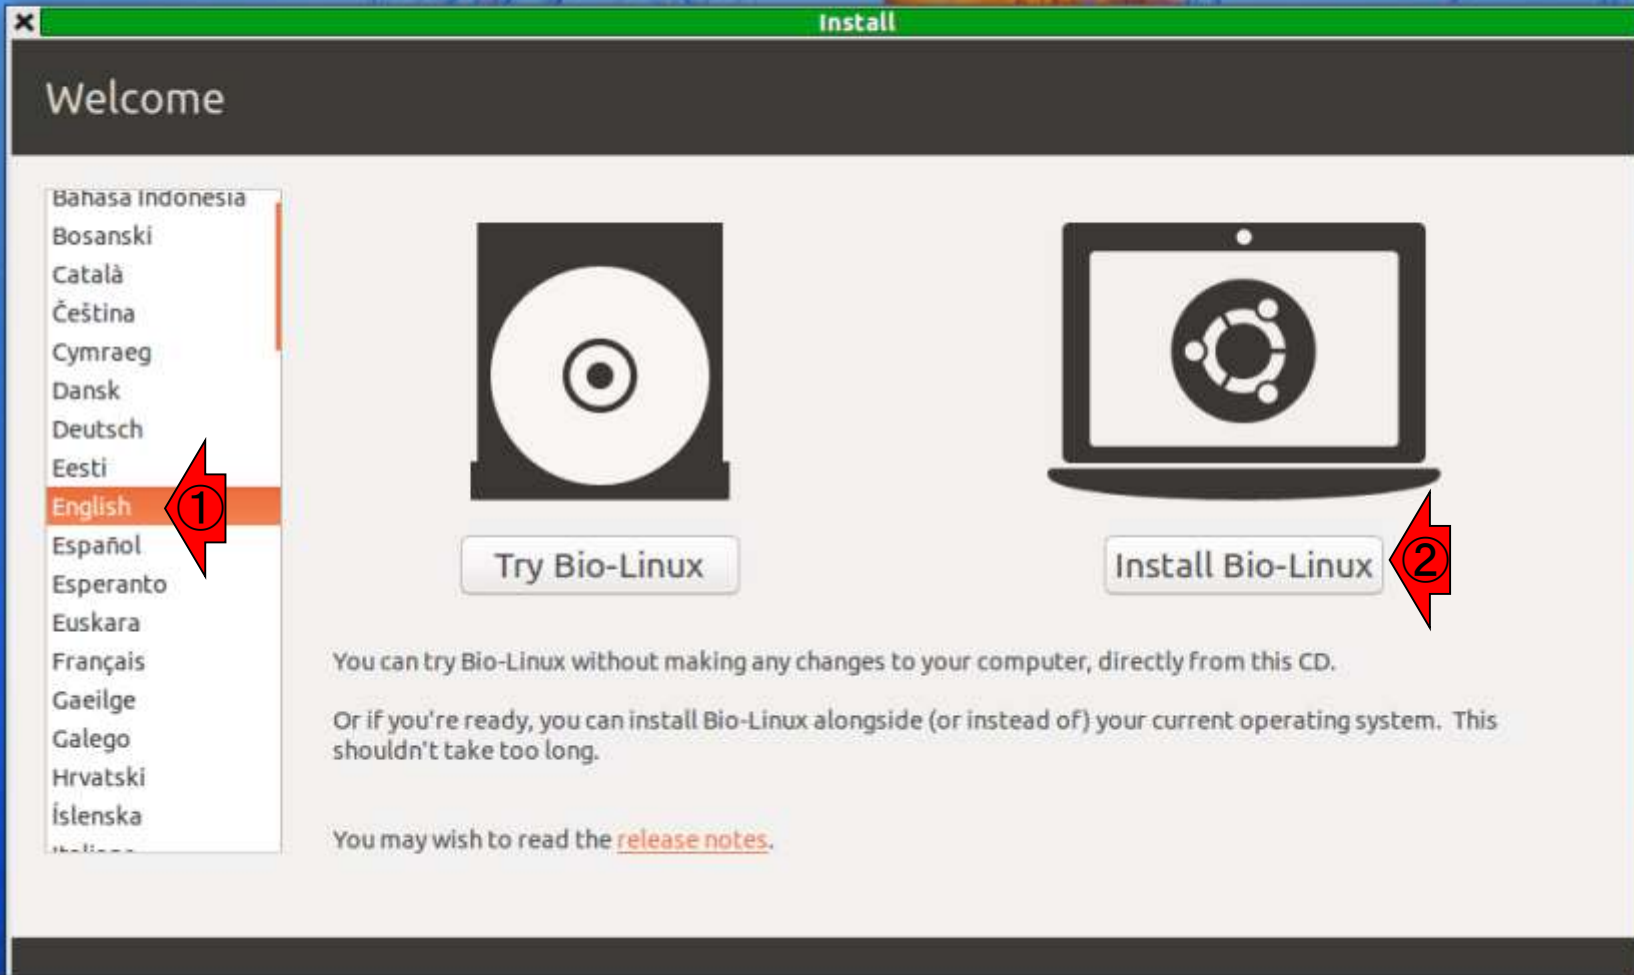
Install

Welcome

Bahasa Indonesia
Bosanski
Català
Čeština
Cymraeg
Dansk
Deutsch
Eesti
English
Español
Esperanto
Euskara
Français
Gaeilge
Galego
Hrvatski
Íslenska
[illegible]

①

Try Bio-Linux

Install Bio-Linux

②

You can try Bio-Linux without making any changes to your computer, directly from this CD.

Or if you're ready, you can install Bio-Linux alongside (or instead of) your current operating system. This shouldn't take too long.

You may wish to read the release notes.